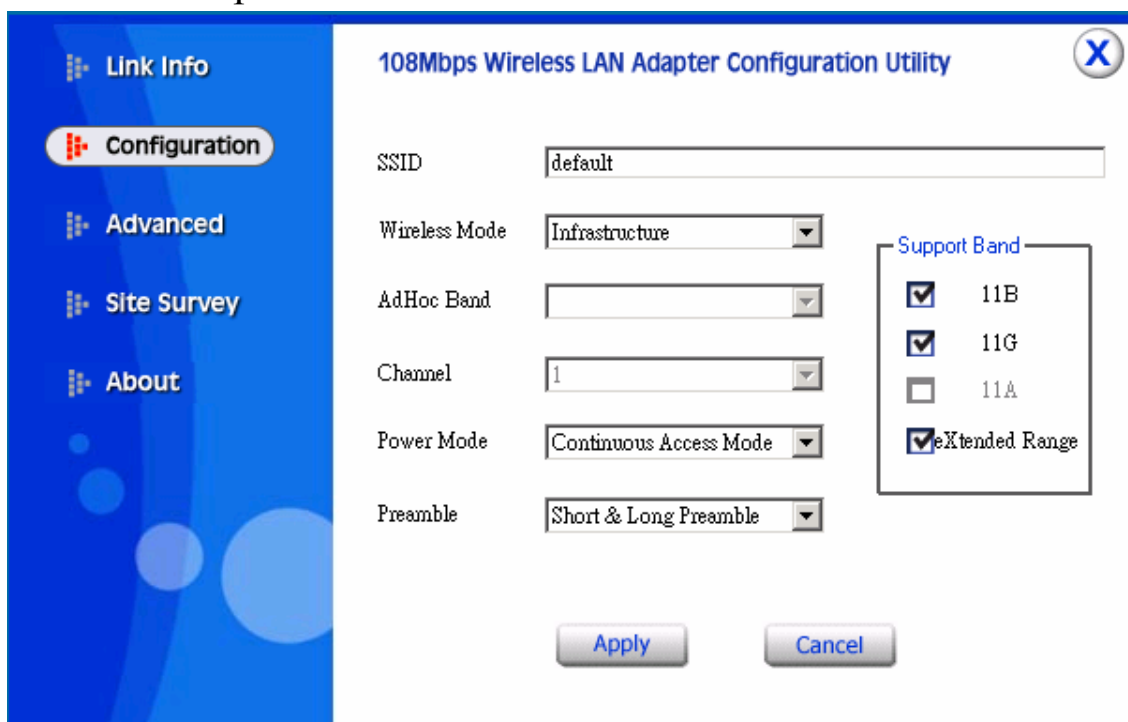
Link Info

Configuration

Advanced

Site Survey

About

108Mbps Wireless LAN Adapter Configuration Utility

X

SSID default

Wireless Mode Infrastructure

AdHoc Band

Channel 1

Power Mode Continuous Access Mode

Preamble Short & Long Preamble

Support Band

11B

11G

11A

eXtended Range

Apply

Cancel